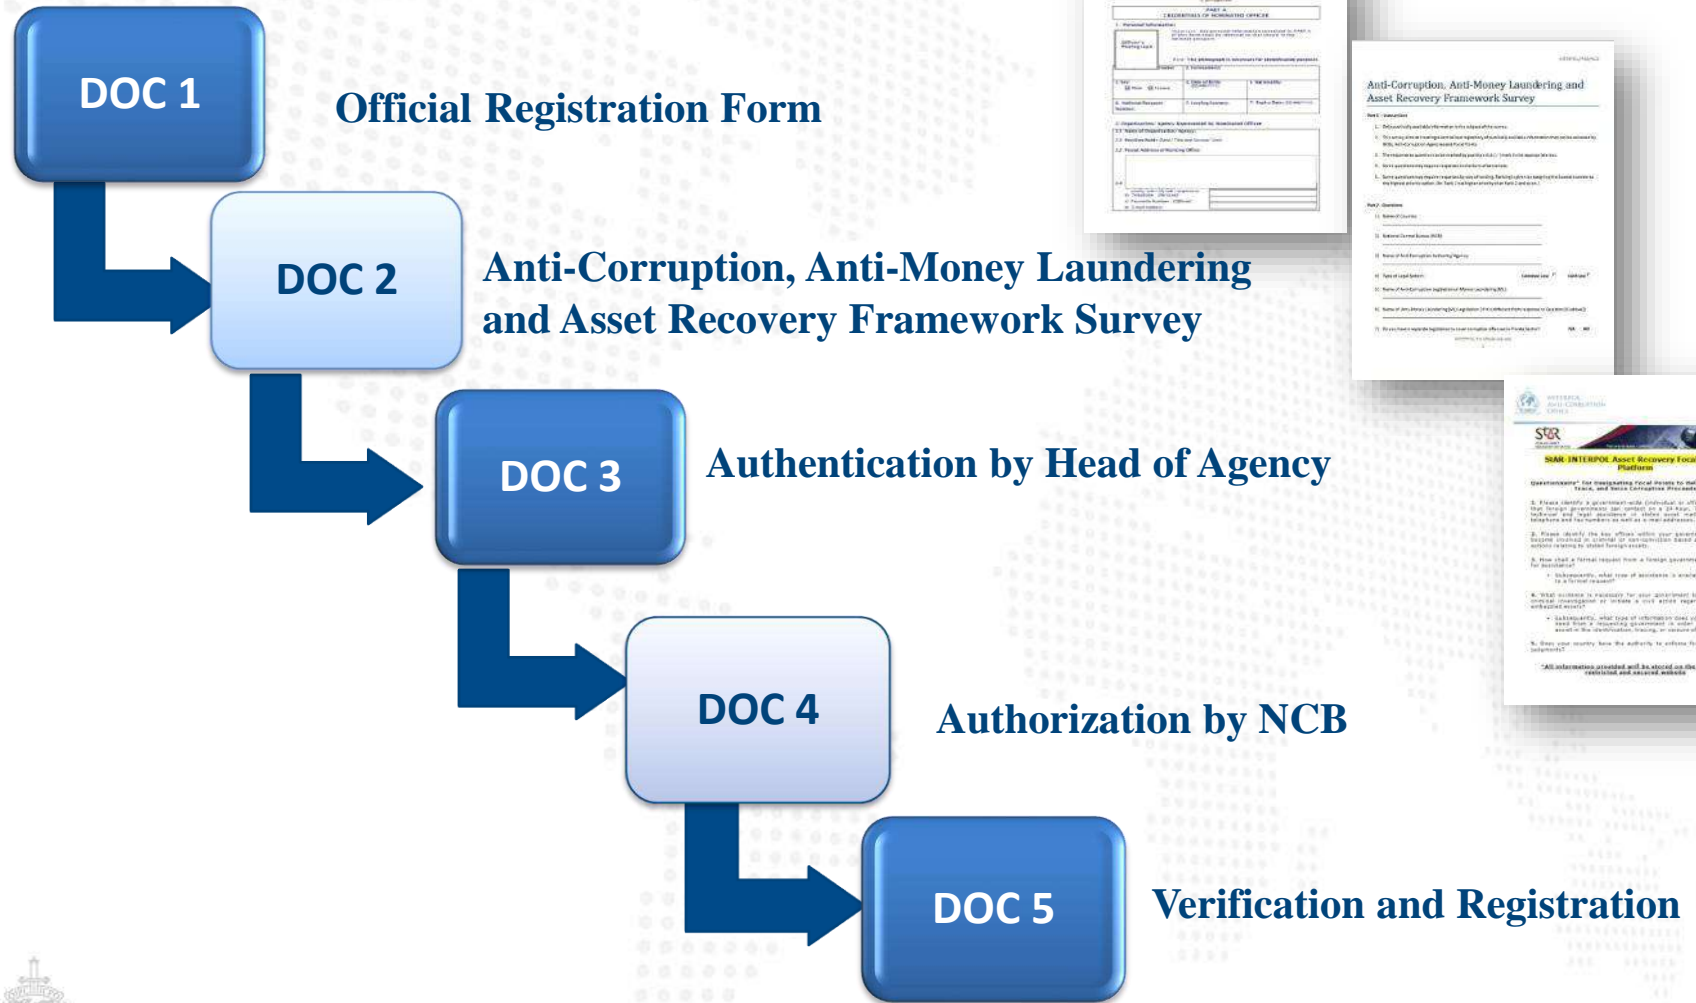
DOC 1

Official Registration Form

DOC 2

Anti-Corruption, Anti-Money Laundering and Asset Recovery Framework Survey

DOC 3

Authentication by Head of Agency

DOC 4

Authorization by NCB

DOC 5

Verification and Registration

Anti-Corruption, Anti-Money Laundering and Asset Recovery Framework Survey

StAR INTERPOL Asset Recovery Focal Platform